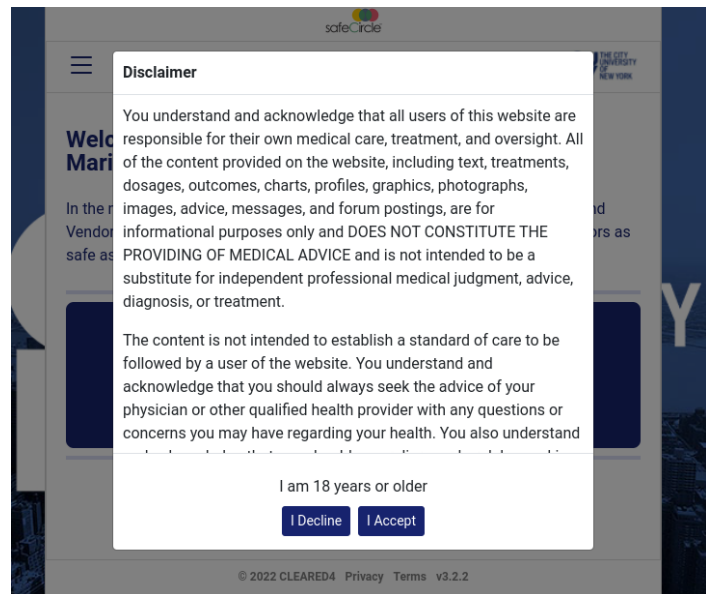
safeCircle

THE CITY UNIVERSITY OF NEW YORK

Welc
Mari

In the r
Vendor
safe as

nd
ors as

Disclaimer

You understand and acknowledge that all users of this website are responsible for their own medical care, treatment, and oversight. All of the content provided on the website, including text, treatments, dosages, outcomes, charts, profiles, graphics, photographs, images, advice, messages, and forum postings, are for informational purposes only and DOES NOT CONSTITUTE THE PROVIDING OF MEDICAL ADVICE and is not intended to be a substitute for independent professional medical judgment, advice, diagnosis, or treatment.

The content is not intended to establish a standard of care to be followed by a user of the website. You understand and acknowledge that you should always seek the advice of your physician or other qualified health provider with any questions or concerns you may have regarding your health. You also understand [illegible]

I am 18 years or older

I Decline I Accept

© 2022 CLEARED4 Privacy Terms v3.2.2